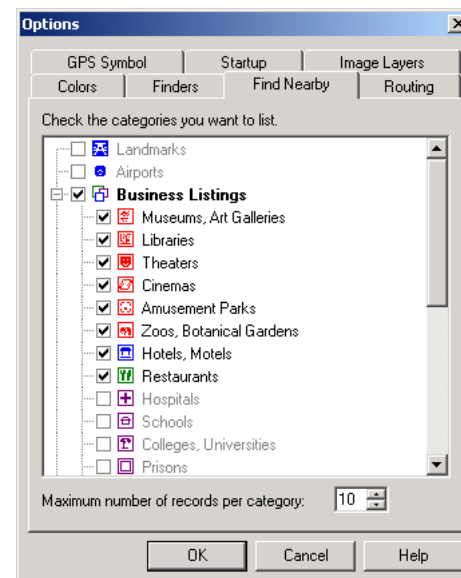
Options

GPS Symbol | Startup | Image Layers
Colors | Finders | Find Nearby | Routing

Check the categories you want to list.

Landmarks
Airports
Business Listings
Museums, Art Galleries
Libraries
Theaters
Cinemas
Amusement Parks
Zoos, Botanical Gardens
Hotels, Motels
Restaurants
Hospitals
Schools
Colleges, Universities
Prisons

Maximum number of records per category: 10

OK | Cancel | Help